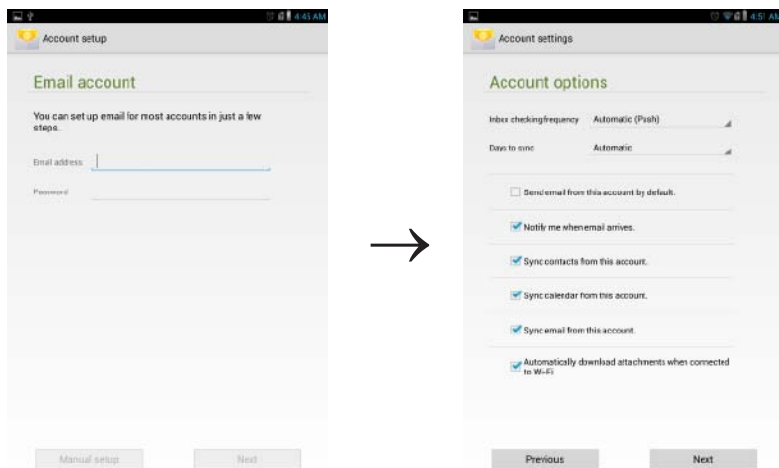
4:45 AM

Account setup

Email account

You can set up email for most accounts in just a few steps.

Email address

Password

Manual setup

Next

4:51 AM

Account settings

Account options

Inbox checking frequency Automatic (Push)

Days to sync Automatic

Send email from this account by default.

Notify me when email arrives.

Sync contacts from this account.

Sync calendar from this account.

Sync email from this account.

Automatically download attachments when connected to Wi-Fi

Previous

Next